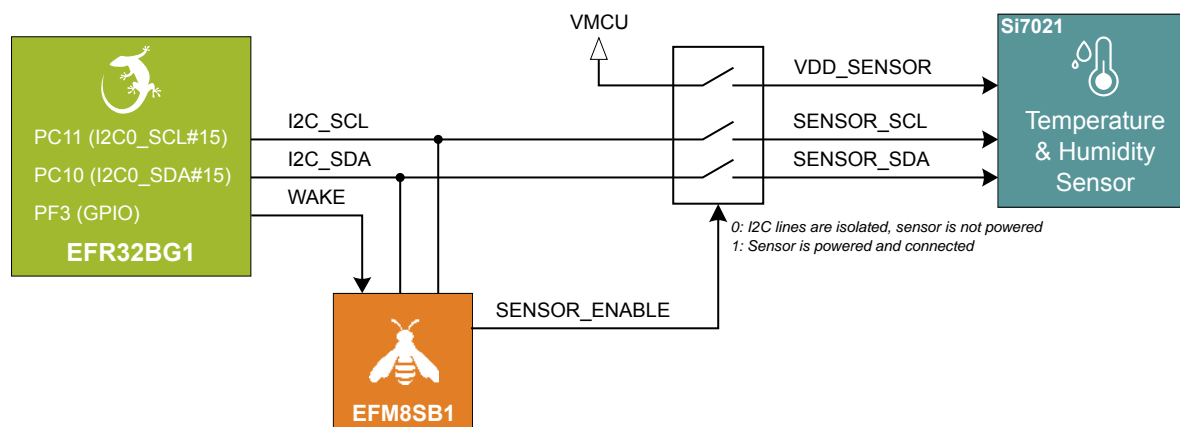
VMCU

Si7021

PC11 (I2C0_SCL#15)
PC10 (I2C0_SDA#15)
PF3 (GPIO)
EFR32BG1

I2C_SCL
I2C_SDA
WAKE

VDD_SENSOR
SENSOR_SCL
SENSOR_SDA

Temperature & Humidity Sensor

0: I2C lines are isolated, sensor is not powered
1: Sensor is powered and connected

SENSOR_ENABLE

EFM8SB1